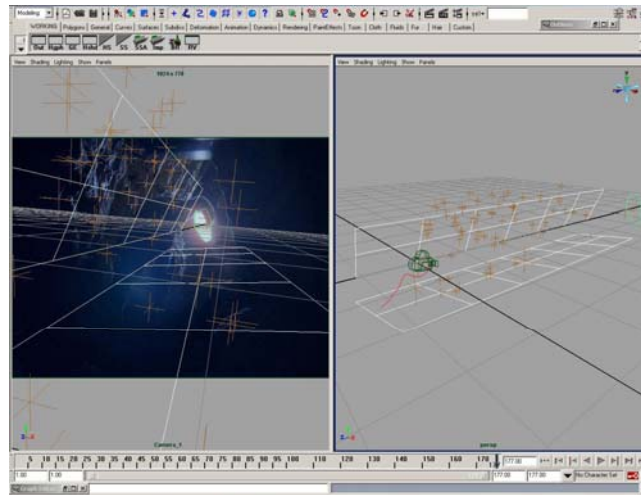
Modeling

WORKING | Polygons | General | Curves | Surfaces | Subdivs | Deformation | Animation | Dynamics | Rendering | PaintEffects | Toon | Cloth | Fluids | Fur | Hair | Custom

View Shading Lighting Show Panels

1024 x 778

Camera_1

View Shading Lighting Show Panels

persp

5 10 15 20 25 30 35 40 45 50 55 60 65 70 75 80 85 90 95 100 110 120 130 140 150 160 170 177.00

1.00 1.00 177.00 177.00 No Character Set